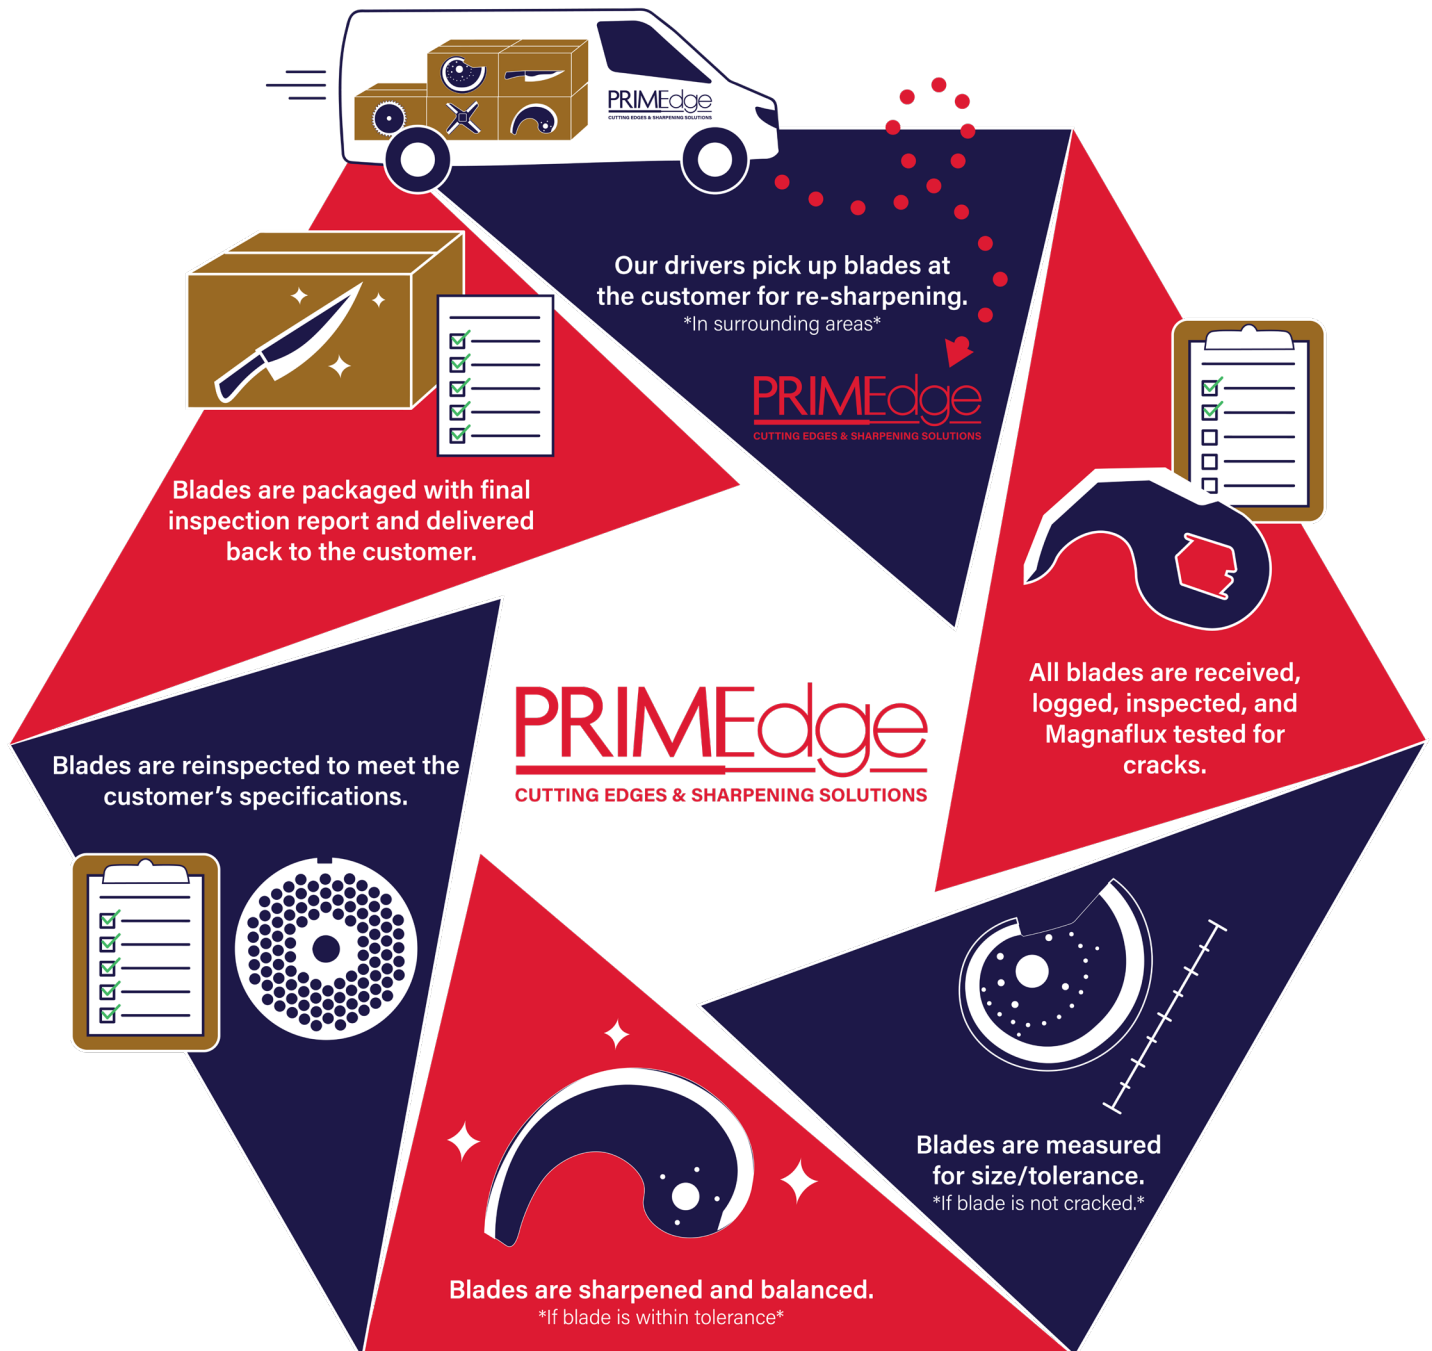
PRIMEdge
CUTTING EDGES & SHARPENING SOLUTIONS

Our drivers pick up blades at the customer for re-sharpening.
*In surrounding areas*

PRIMEdge
CUTTING EDGES & SHARPENING SOLUTIONS

All blades are received, logged, inspected, and Magnaflux tested for cracks.

Blades are measured for size/tolerance.
*If blade is not cracked.*

Blades are sharpened and balanced.
*If blade is within tolerance*

Blades are reinspected to meet the customer's specifications.

Blades are packaged with final inspection report and delivered back to the customer.

PRIMEdge
CUTTING EDGES & SHARPENING SOLUTIONS